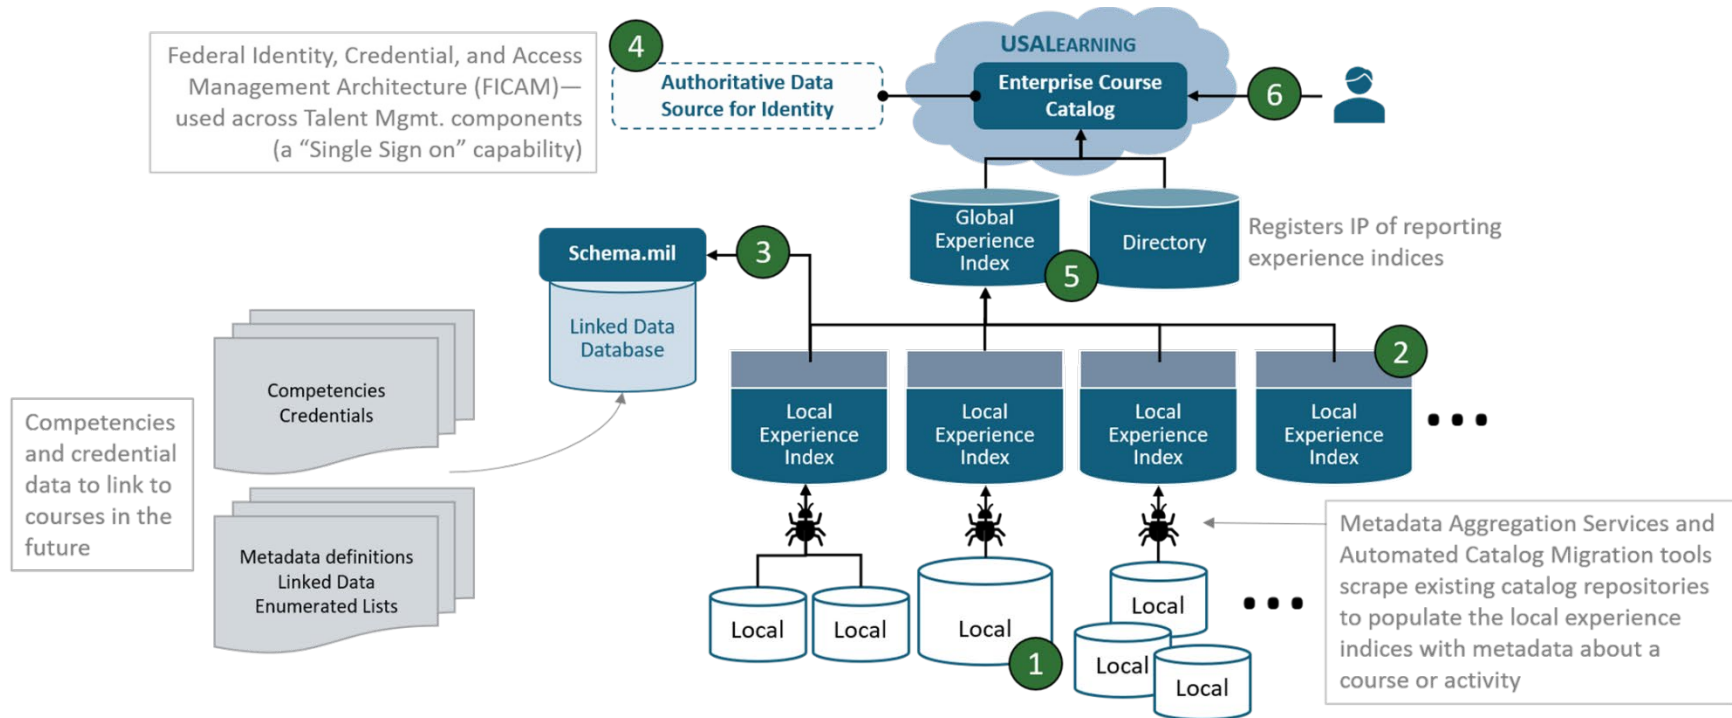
Federal Identity, Credential, and Access Management Architecture (FICAM)—used across Talent Mgmt. components (a "Single Sign on" capability)

4

Authoritative Data Source for Identity

USALEARNING

Enterprise Course Catalog

6

Schema.mil

3

Linked Data Database

Global Experience Index

5

Directory

Registers IP of reporting experience indices

Competencies Credentials

Competencies and credential data to link to courses in the future

Metadata definitions Linked Data Enumerated Lists

2

Local Experience Index

Local Experience Index

Local Experience Index

Local Experience Index

Metadata Aggregation Services and Automated Catalog Migration tools scrape existing catalog repositories to populate the local experience indices with metadata about a course or activity

Local

Local

Local

1

Local

Local

Local